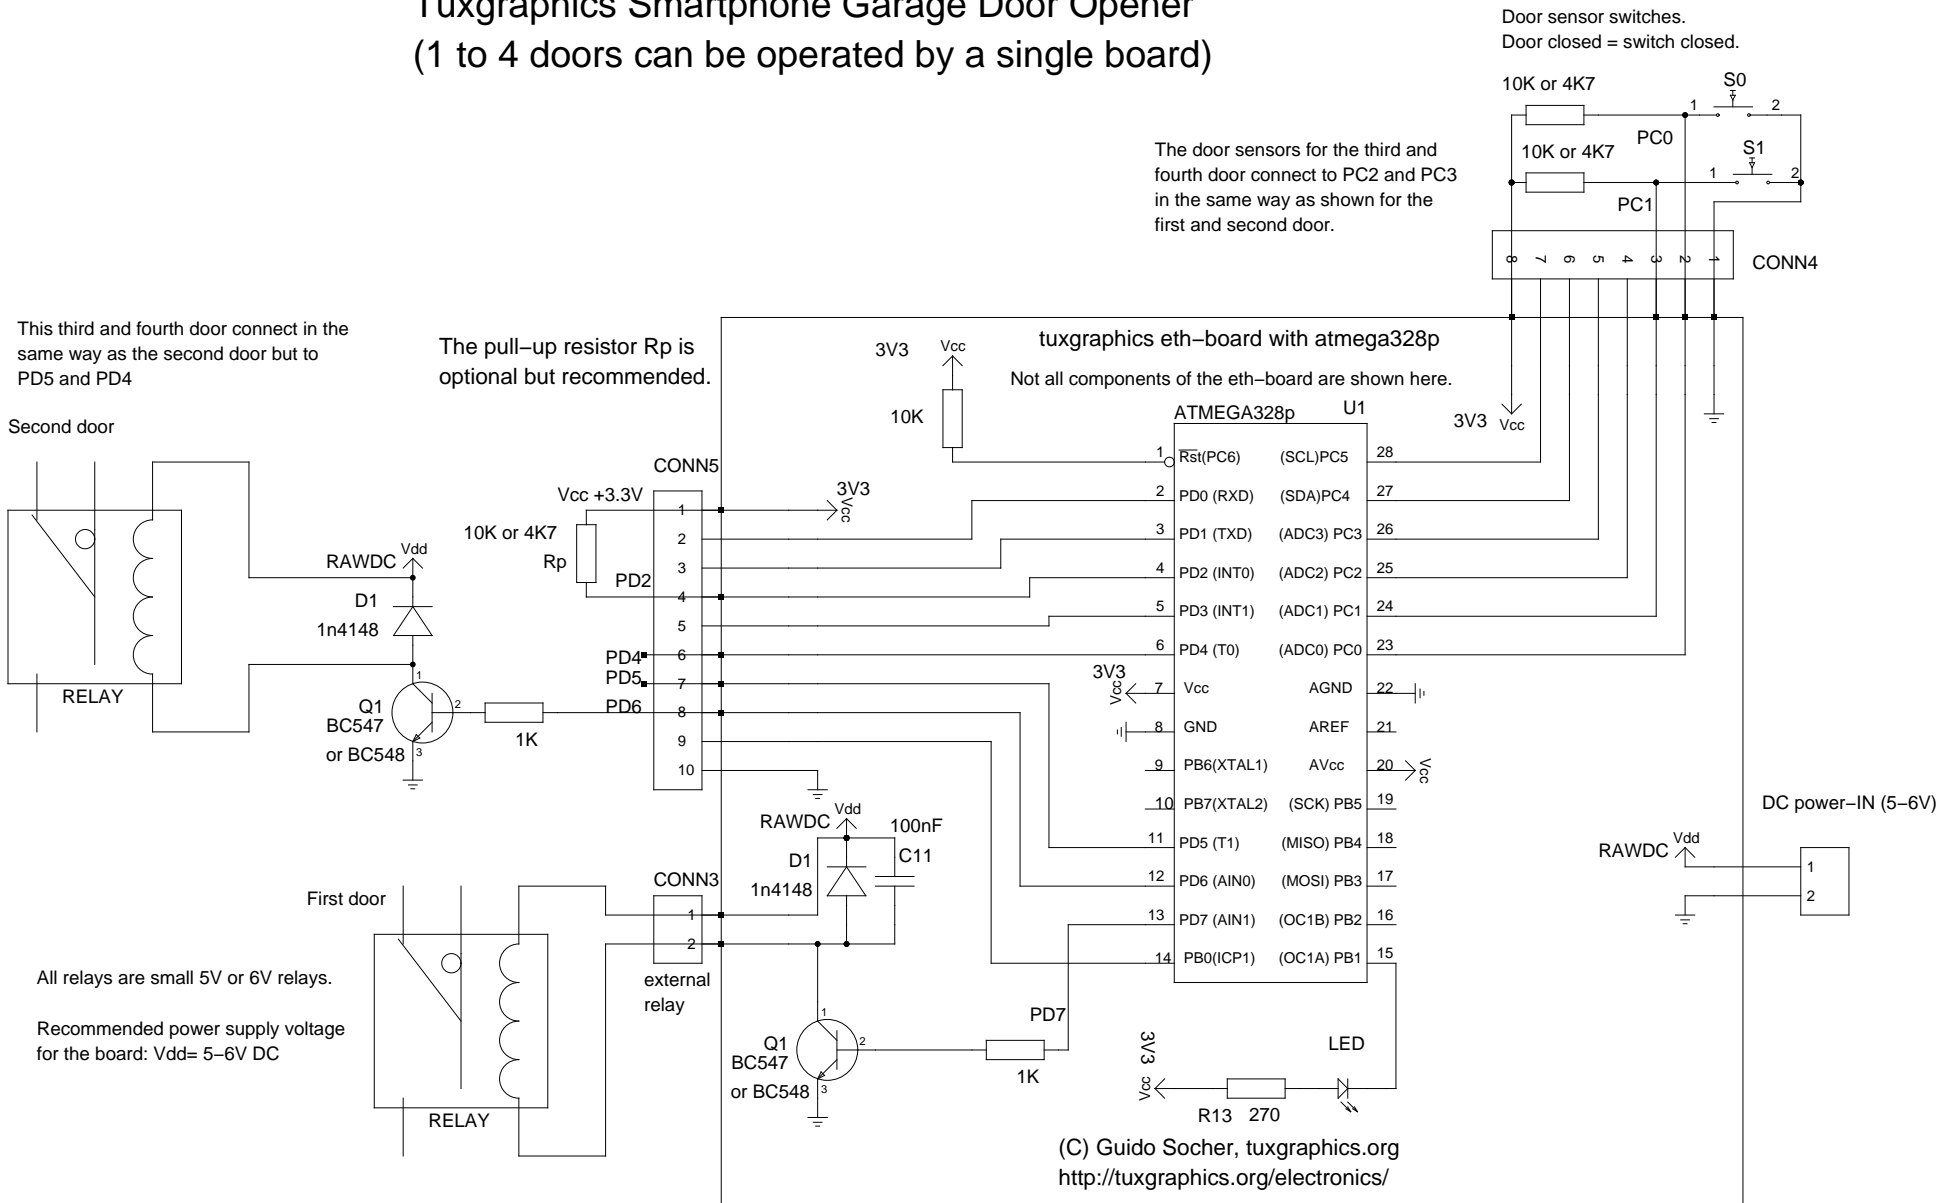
Tuxgraphics Smartphone Garage Door Opener
(1 to 4 doors can be operated by a single board)

Door sensor switches.
Door closed = switch closed.

10K or 4K7
S0
1 2
PC0
10K or 4K7
S1
1 2
PC1

The door sensors for the third and fourth door connect to PC2 and PC3 in the same way as shown for the first and second door.

8 7 6 5 4 3 2 1
CONN4

This third and fourth door connect in the same way as the second door but to PD5 and PD4

The pull−up resistor Rp is optional but recommended.

3V3
Vcc
10K

tuxgraphics eth−board with atmega328p

Not all components of the eth−board are shown here.

ATMEGA328p U1

3V3 Vcc

Second door

CONN5
Vcc +3.3V
3V3
Vcc
10K or 4K7
Rp
PD2
1
2
3
4
5
6
7
8
9
10
PD4
PD5
PD6

RAWDC Vdd
D1
1n4148
RELAY
Q1
BC547
or BC548
1
2
3
1K

| | | | |
|---|---|---|---|
| 1 | Rst(PC6) | (SCL)PC5 | 28 |
| 2 | PD0 (RXD) | (SDA)PC4 | 27 |
| 3 | PD1 (TXD) | (ADC3) PC3 | 26 |
| 4 | PD2 (INT0) | (ADC2) PC2 | 25 |
| 5 | PD3 (INT1) | (ADC1) PC1 | 24 |
| 6 | PD4 (T0) | (ADC0) PC0 | 23 |
| 7 | Vcc | AGND | 22 |
| 8 | GND | AREF | 21 |
| 9 | PB6(XTAL1) | AVcc | 20 |
| 10 | PB7(XTAL2) | (SCK) PB5 | 19 |
| 11 | PD5 (T1) | (MISO) PB4 | 18 |
| 12 | PD6 (AIN0) | (MOSI) PB3 | 17 |
| 13 | PD7 (AIN1) | (OC1B) PB2 | 16 |
| 14 | PB0(ICP1) | (OC1A) PB1 | 15 |

3V3
Vcc
Vcc

DC power−IN (5−6V)
RAWDC Vdd
1
2

RAWDC Vdd
100nF
C11
D1
1n4148
CONN3
1
2
external relay

First door

All relays are small 5V or 6V relays.

Recommended power supply voltage for the board: Vdd= 5−6V DC

RELAY

Q1
BC547
or BC548
1
2
3
1K
PD7

3V3
Vcc
R13 270
LED

(C) Guido Socher, tuxgraphics.org
http://tuxgraphics.org/electronics/